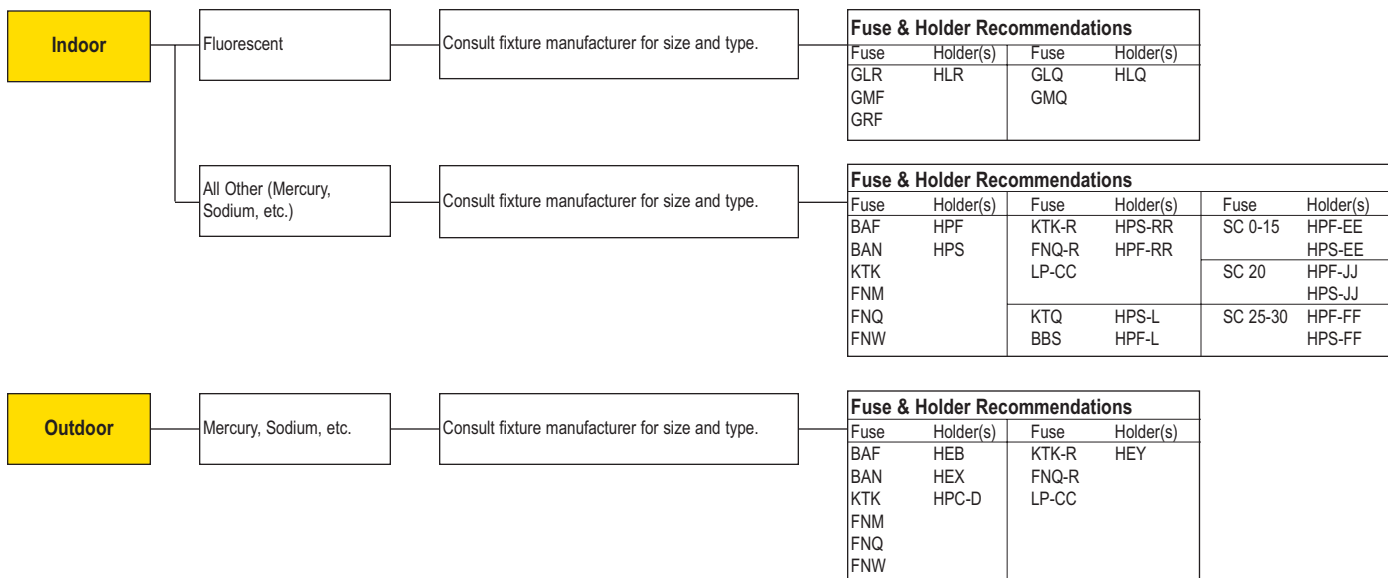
Indoor

Fluorescent

Consult fixture manufacturer for size and type.

Fuse & Holder Recommendations

| Fuse | Holder(s) | Fuse | Holder(s) |
|---|---|---|---|
| GLR | HLR | GLQ | HLQ |
| GMF | | GMQ | |
| GRF | | | |

All Other (Mercury, Sodium, etc.)

Consult fixture manufacturer for size and type.

Fuse & Holder Recommendations

| Fuse | Holder(s) | Fuse | Holder(s) | Fuse | Holder(s) |
|---|---|---|---|---|---|
| BAF | HPF | KTK-R | HPS-RR | SC 0-15 | HPF-EE |
| BAN | HPS | FNQ-R | HPF-RR | | HPS-EE |
| KTK | | LP-CC | | SC 20 | HPF-JJ |
| FNM | | | | | HPS-JJ |
| FNQ | | KTQ | HPS-L | SC 25-30 | HPF-FF |
| FNW | | BBS | HPF-L | | HPS-FF |

Outdoor

Mercury, Sodium, etc.

Consult fixture manufacturer for size and type.

Fuse & Holder Recommendations

| Fuse | Holder(s) | Fuse | Holder(s) |
|---|---|---|---|
| BAF | HEB | KTK-R | HEY |
| BAN | HEX | FNQ-R | |
| KTK | HPC-D | LP-CC | |
| FNM | | | |
| FNQ | | | |
| FNW | | | |